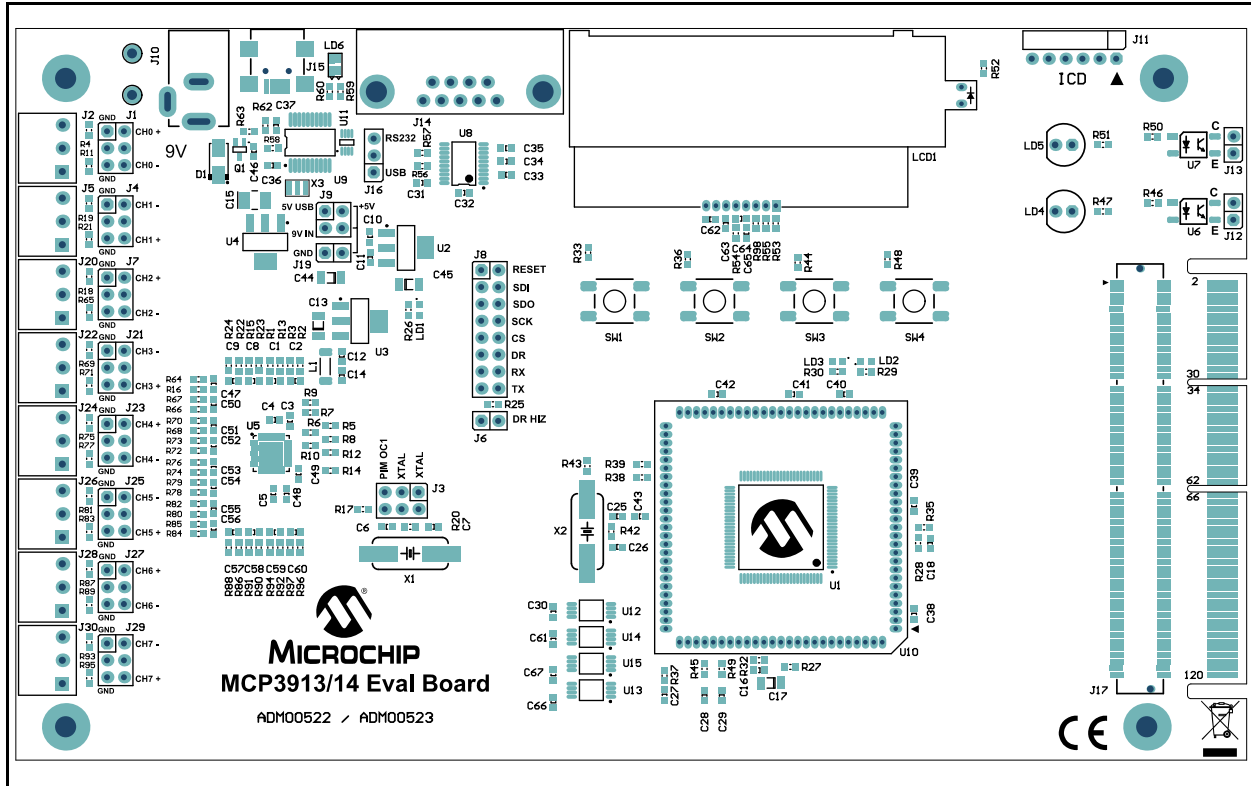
J10
LD6
J15
R60
R59
R52
J11
ICD
R63
R62 C37
U11
J14
9V
R58
D1
Q1
C46
R57
RS232
U8
C35
C34
C33
LCD1
LD5
R51
R50
U7
C
E
J13
C36
X3
U9
J16
USB
R56
C31
C32
LD4
R47
R46
U6
C
E
J12
J2 GND
J1
CH0 +
R4
R11
CH0 -
GND
J5
J4
CH1 -
R19
R21
CH1 +
C15
5V USB
J9
+5V
C10
9V IN
U4
GND
C11
U2
C62
C63
C64
C65
R54
R55
R53
J20
J7
CH2 +
R18
R65
CH2 -
GND
J19
C44
C45
J8
RESET
R33
R36
R44
R48
2
SDI
SDO
SCK
CS
DR
RX
TX
C13
U3
R26
LD1
SW1
SW2
SW3
SW4
R24
R22
R1
R23
R13
R3
R2
C9 C8 C1 C2
J22
J21
CH3 -
R69
R71
CH3 +
GND
L1
C12
C14
LD3
LD2
R30
R29
30
34
R64
R16
R67
R66
R70
R68
R73
R72
R76
R74
R79
R78
R80
R82
R85
R84
C47
C50
R9
R7
C42
C41
C40
R25
DR HIZ
J6
J24
J23
CH4 +
R75
R77
CH4 -
GND
C4 C3
U5
R6
R5
R8
R10
R12
R14
C49
C51
C52
C53
C54
C55
C56
C5
C48
PIM OC1
XTAL
XTAL
J3
R43
R39
R38
C39
R35
62
66
J26
J25
CH5 -
R81
R83
CH5 +
GND
R17
C6
R20
C7
X2
C25
C43
R42
C26
U1
R28
C18
J28
J27
CH6 +
R87
R89
CH6 -
GND
C57C58 C59 C60
R88
R86
R91
R90
R94
R92
R97
R95
X1
C30
U12
C61
U14
C38
U10
J30
J29
CH7 -
R93
R95
CH7 +
GND
MICROCHIP
MCP3913/14 Eval Board
C67
U15
C66
U13
R37
C27
R45
R49
R32
C16
R27
C17
C28
C29
120
J17
ADM00522 / ADM00523
CE